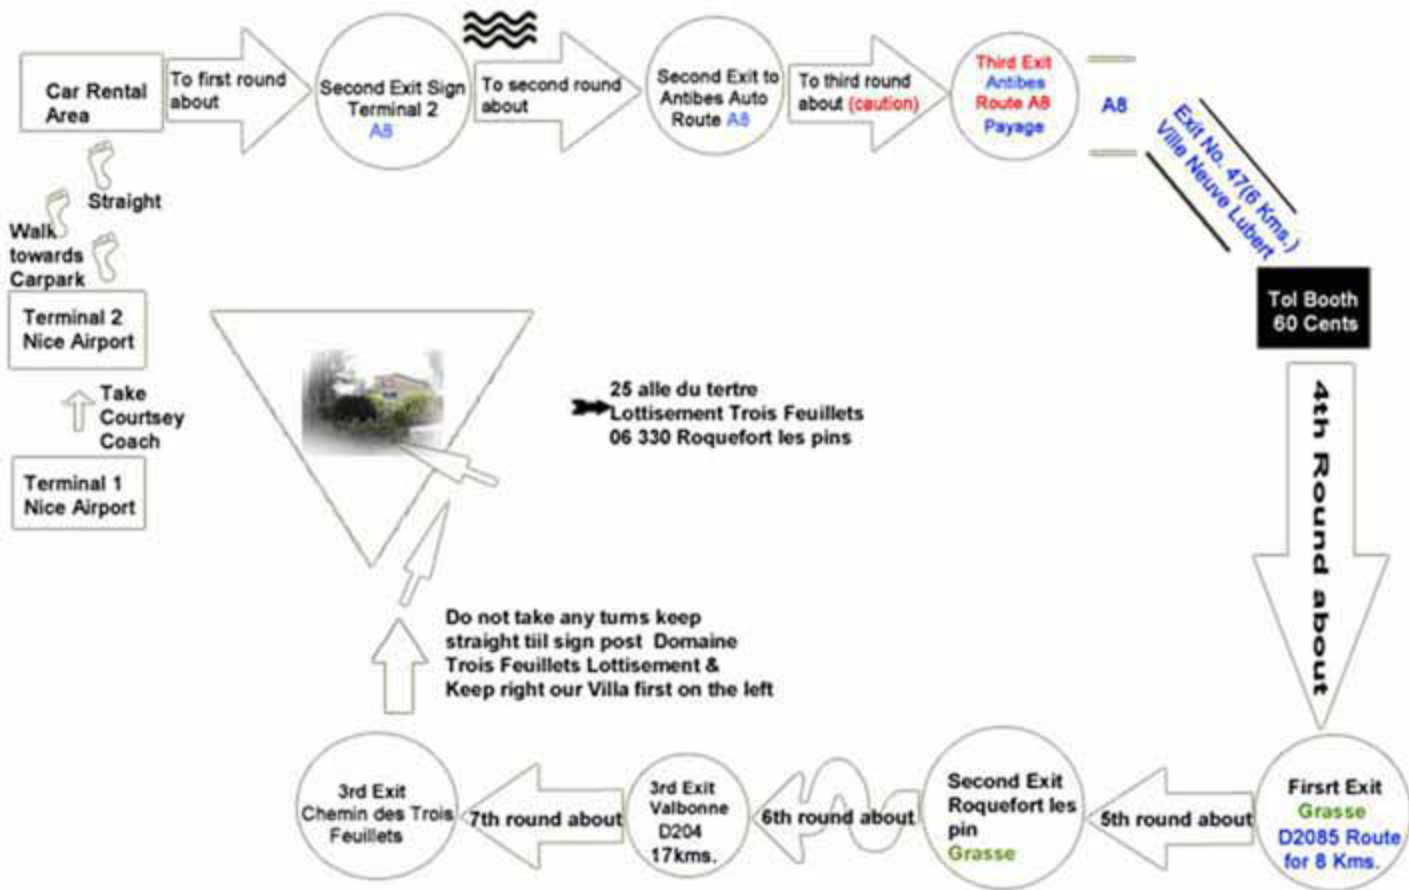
Terminal 1 Nice Airport

Take Courtsey Coach

Terminal 2 Nice Airport

Walk towards Carpark

Straight

Car Rental Area

To first round about

Second Exit Sign Terminal 2 A8

To second round about

Second Exit to Antibes Auto Route A8

To third round about (caution)

Third Exit Antibes Route A8 Payage

A8

Exit No. 47(6 Kms.) Ville Neuve Lubert

Tol Booth 60 Cents

4th Round about

Firsrt Exit Grasse D2085 Route for 8 Kms.

5th round about

Second Exit Roquefort les pin Grasse

6th round about

3rd Exit Valbonne D204 17kms.

7th round about

3rd Exit Chemin des Trois Feuillets

Do not take any turns keep straight tiil sign post Domaine Trois Feuillets Lottisement & Keep right our Villa first on the left

25 alle du tertre
Lottisement Trois Feuillets
06 330 Roquefort les pins